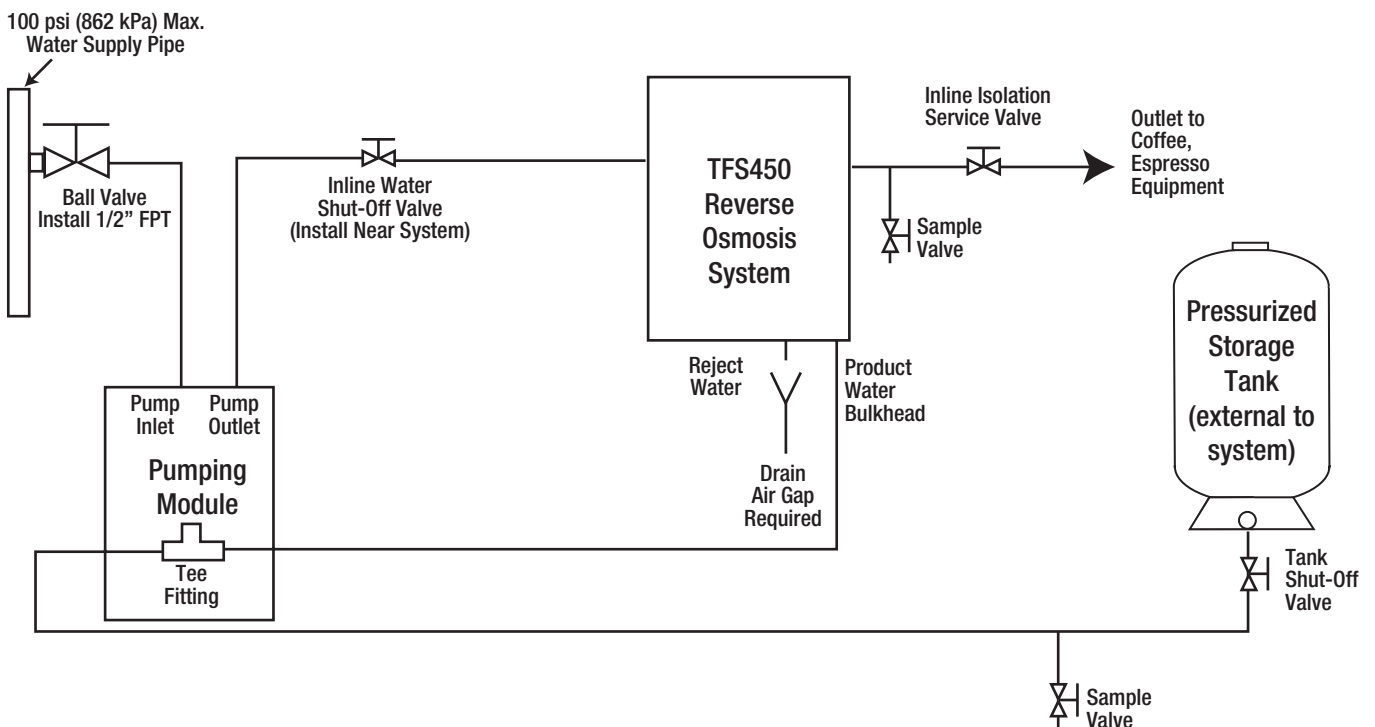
100 psi (862 kPa) Max.
Water Supply Pipe

Ball Valve
Install 1/2" FPT

Inline Water
Shut-Off Valve
(Install Near System)

TFS450
Reverse
Osmosis
System

Inline Isolation
Service Valve

Outlet to
Coffee,
Espresso
Equipment

Sample
Valve

Pressurized
Storage
Tank
(external to
system)

Reject
Water

Product
Water
Bulkhead

Drain
Air Gap
Required

Pump
Inlet

Pump
Outlet

Pumping
Module

Tee
Fitting

Tank
Shut-Off
Valve

Sample
Valve